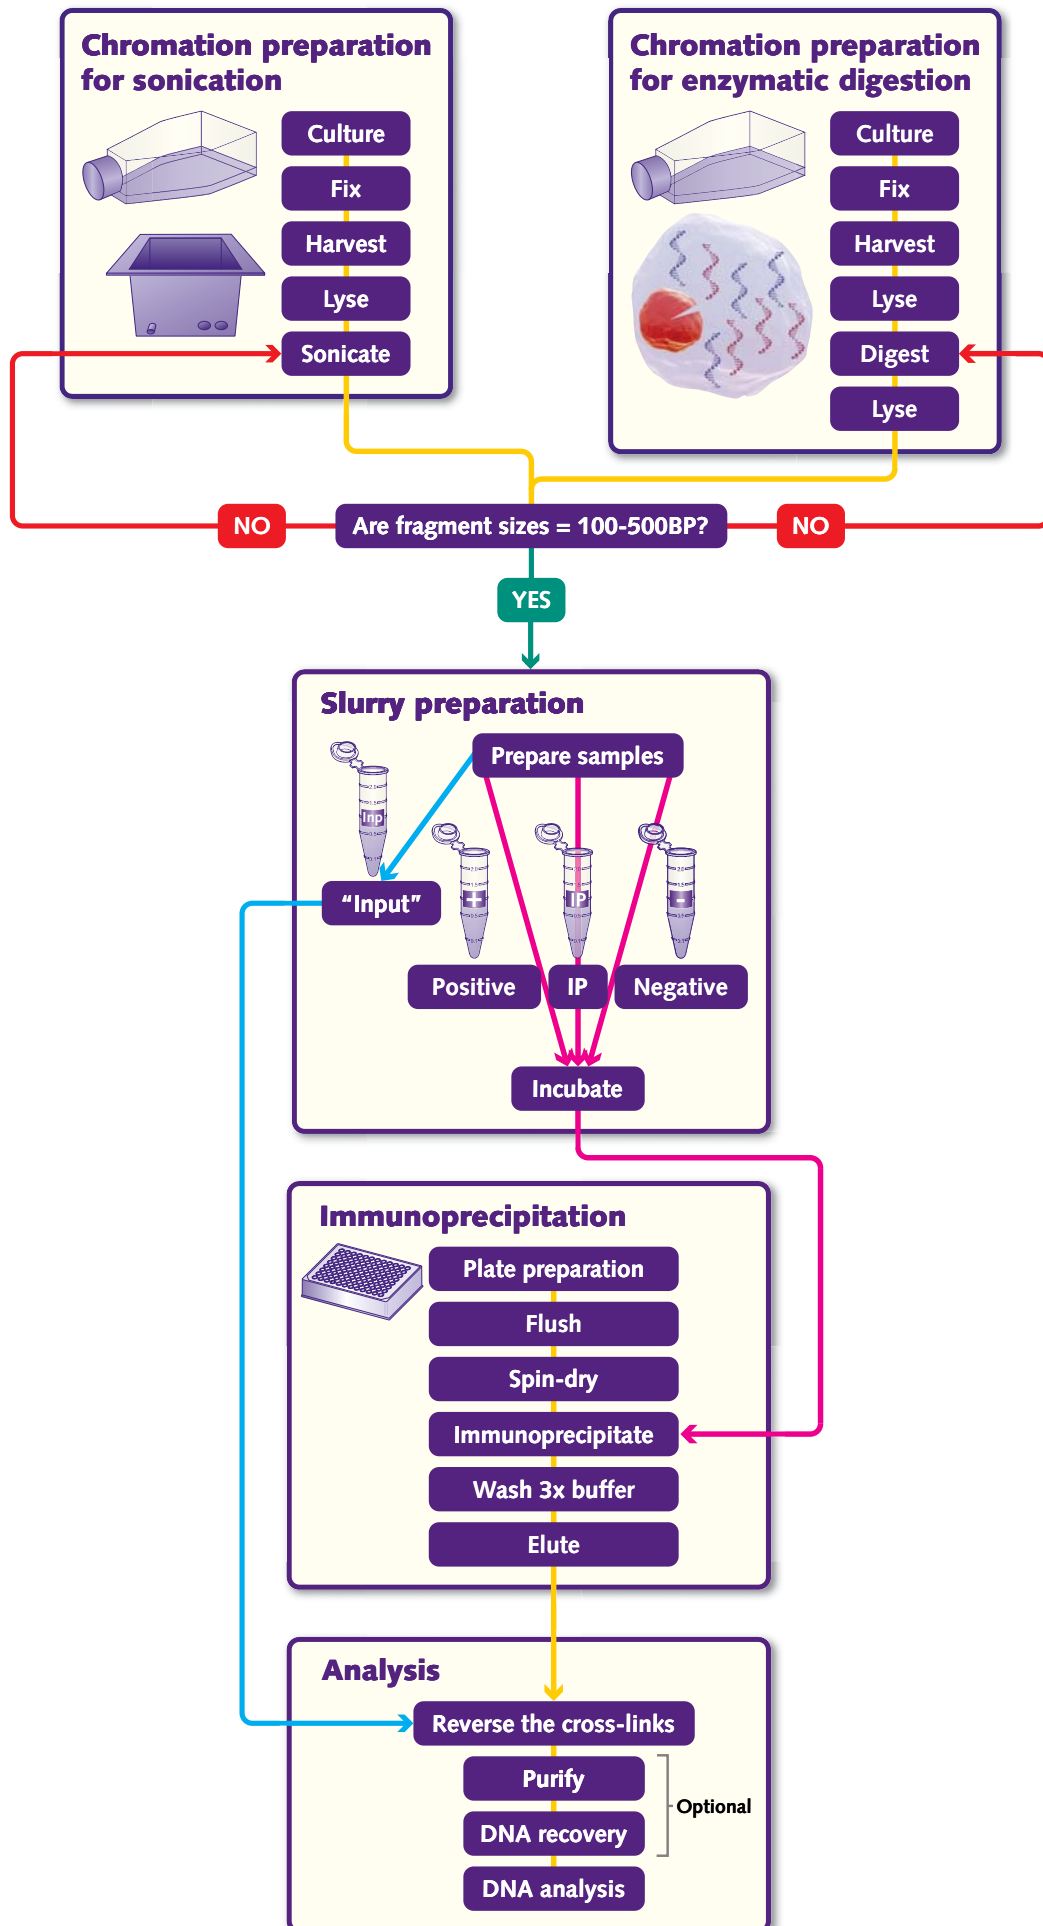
Chromation preparation for sonication

Culture

Fix

Harvest

Lyse

Sonicate

Chromation preparation for enzymatic digestion

Culture

Fix

Harvest

Lyse

Digest

Lyse

NO

Are fragment sizes = 100-500BP?

NO

YES

Slurry preparation

Inp

Prepare samples

"Input"

+

IP

-

Positive

IP

Negative

Incubate

Immunoprecipitation

Plate preparation

Flush

Spin-dry

Immunoprecipitate

Wash 3x buffer

Elute

Analysis

Reverse the cross-links

Purify

DNA recovery

Optional

DNA analysis